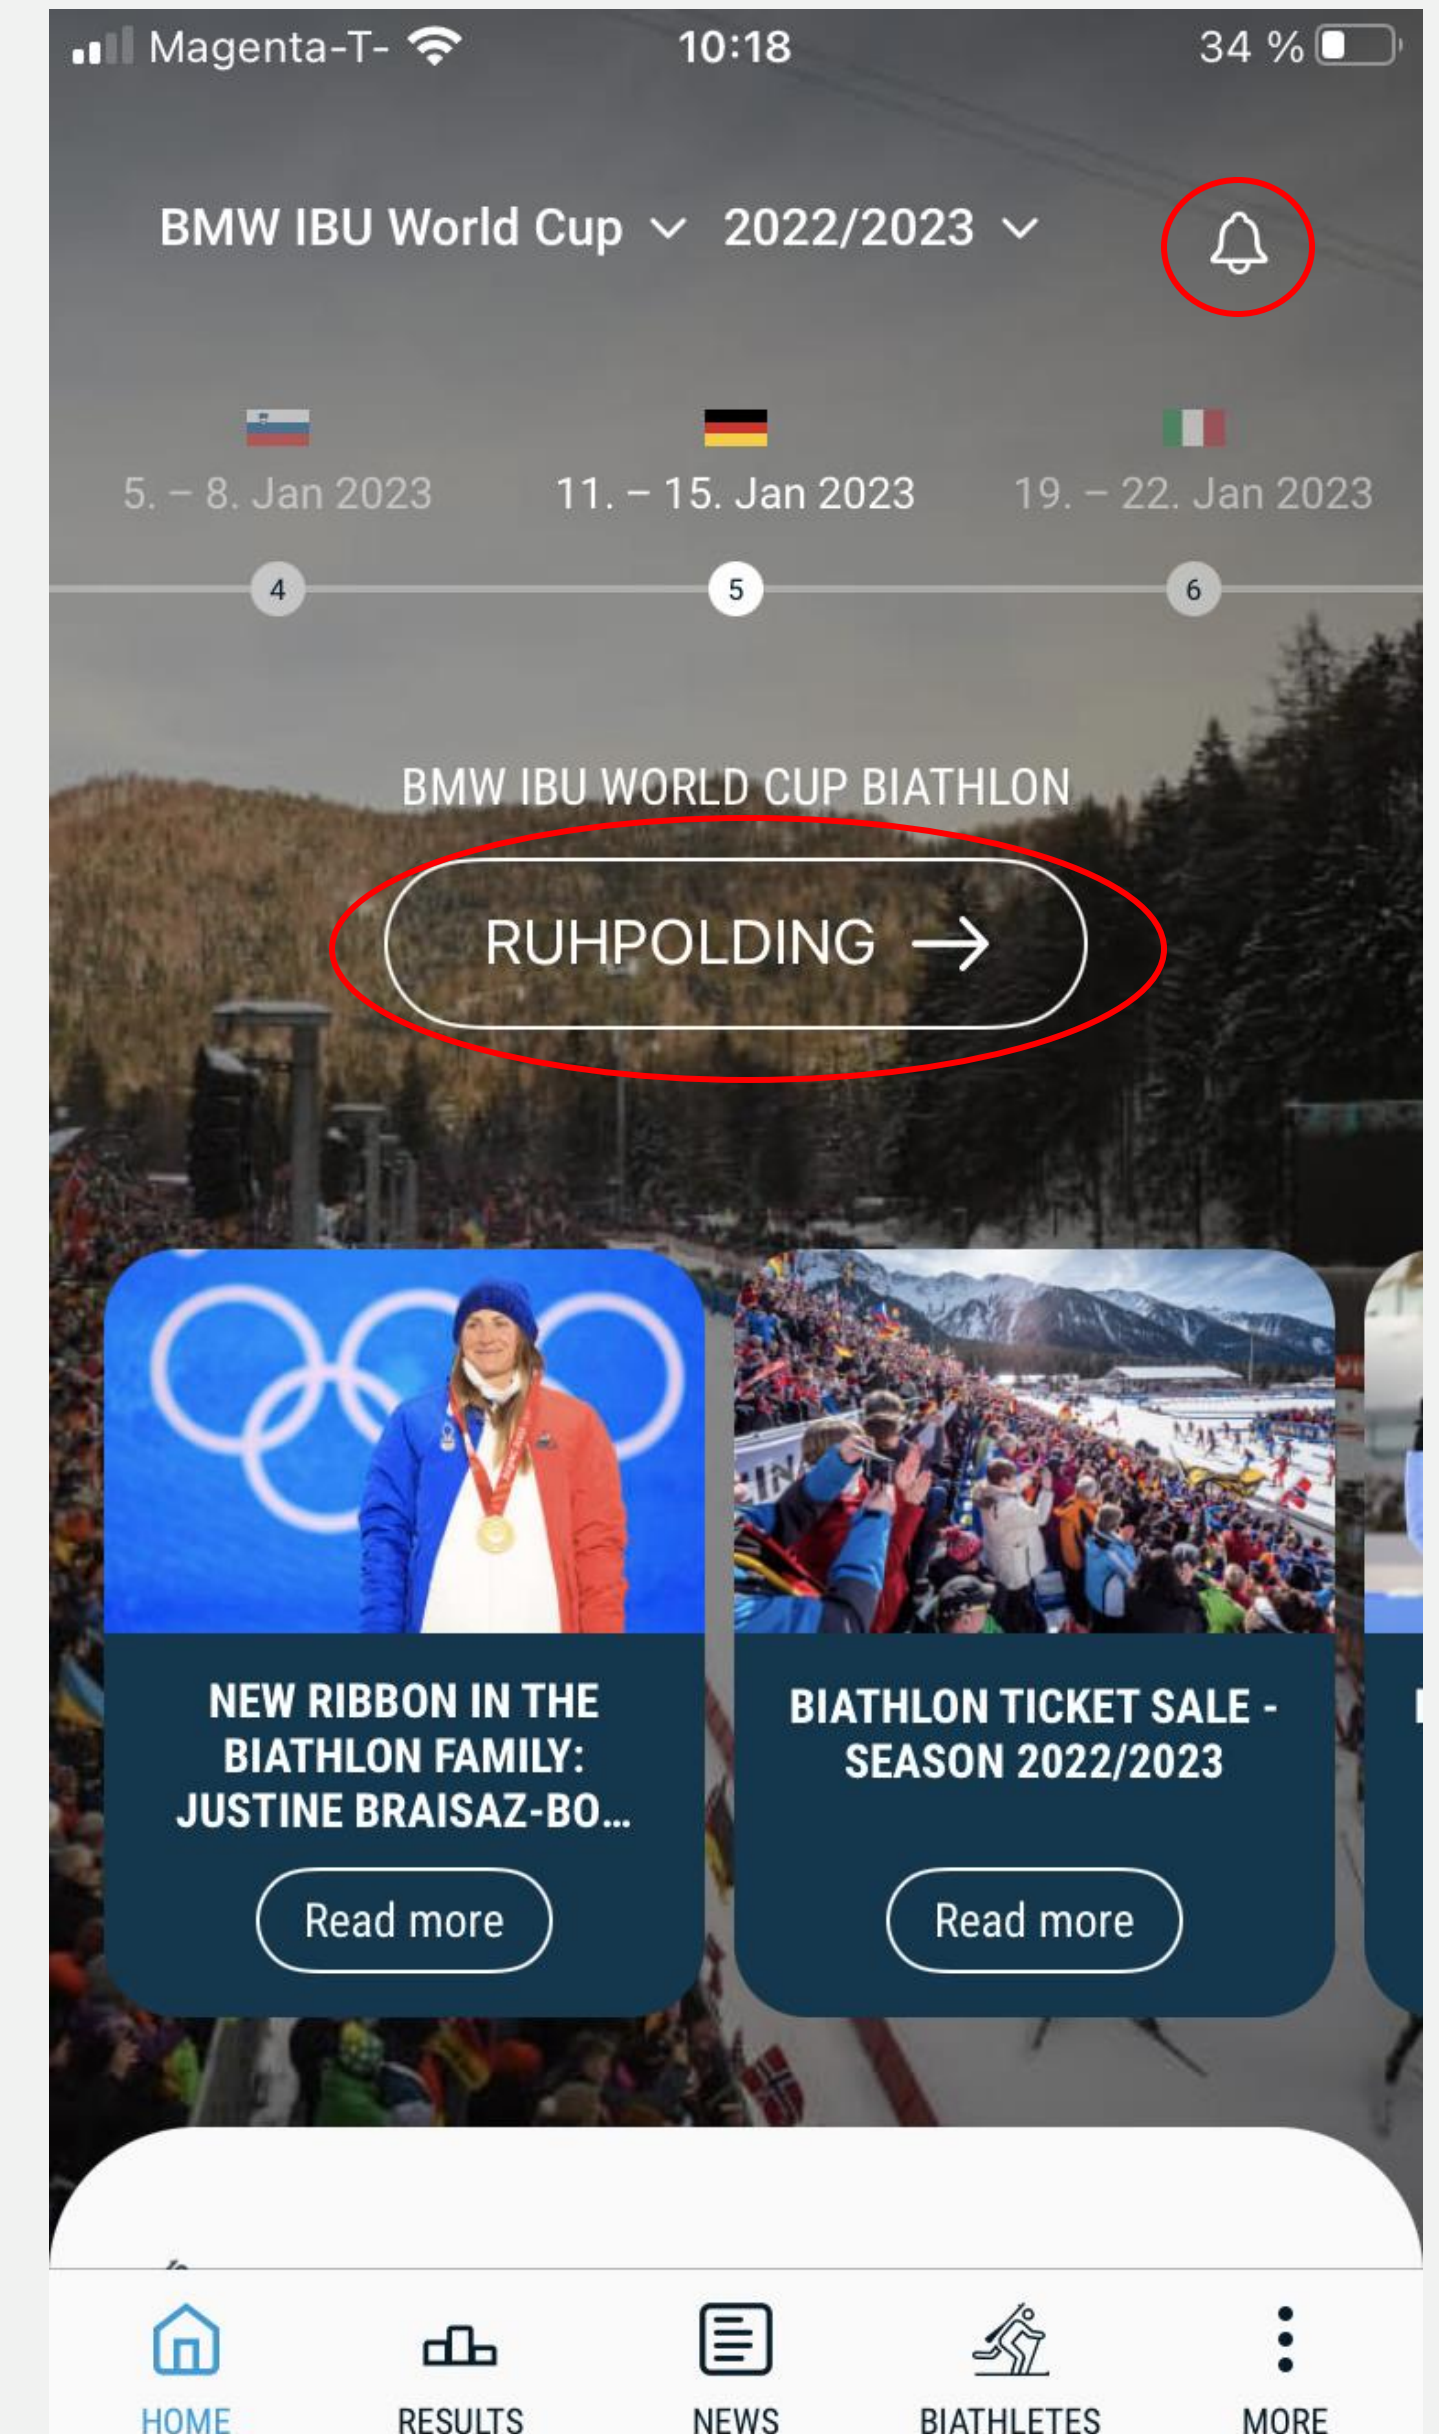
Magenta-T- 10:18 34 %

BMW IBU World Cup 2022/2023

5. – 8. Jan 2023
11. – 15. Jan 2023
19. – 22. Jan 2023

4
5
6

BMW IBU WORLD CUP BIATHLON

RUHPOLDING →

NEW RIBBON IN THE BIATHLON FAMILY: JUSTINE BRAISAZ-BO...

Read more

BIATHLON TICKET SALE - SEASON 2022/2023

Read more

HOME
RESULTS
NEWS
BIATHLETES
MORE